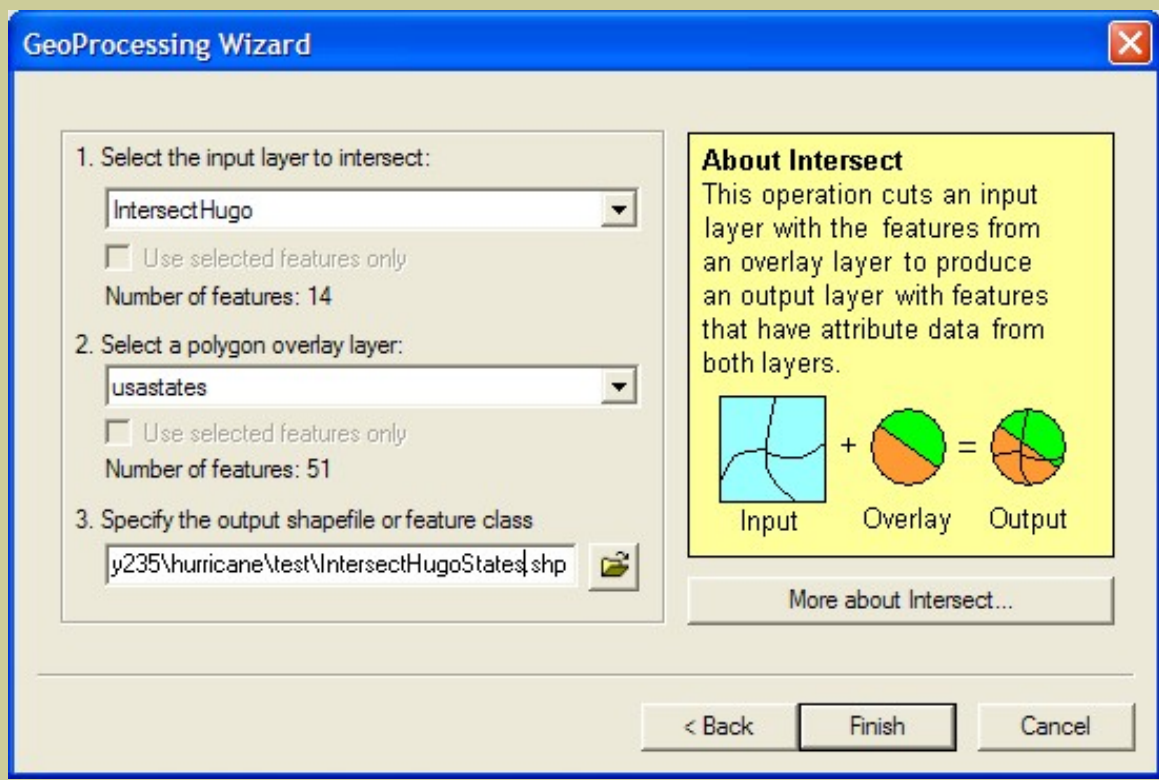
GeoProcessing Wizard

1. Select the input layer to intersect:

IntersectHugo

Use selected features only

Number of features: 14

2. Select a polygon overlay layer:

usastates

Use selected features only

Number of features: 51

3. Specify the output shapefile or feature class

y235\hurricane\test\IntersectHugoStates.shp

About Intersect
This operation cuts an input layer with the features from an overlay layer to produce an output layer with features that have attribute data from both layers.

+ =

Input Overlay Output

More about Intersect...

< Back Finish Cancel